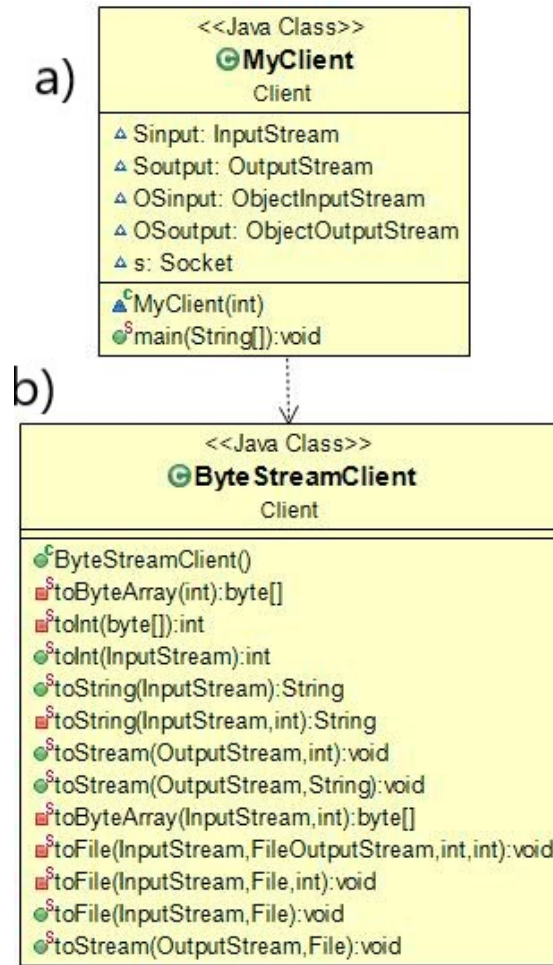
a)

<<Java Class>>
MyClient
Client

Sinput: InputStream
Soutput: OutputStream
OSinput: ObjectInputStream
OSoutput: ObjectOutputStream
s: Socket

MyClient(int)
main(String[]):void

b)

<<Java Class>>
ByteStreamClient
Client

ByteStreamClient()
toByteArray(int):byte[]
toInt(byte[]):int
toInt(InputStream):int
toString(InputStream):String
toString(InputStream,int):String
toStream(OutputStream,int):void
toStream(OutputStream,String):void
toByteArray(InputStream,int):byte[]
toFile(InputStream,FileOutputStream,int,int):void
toFile(InputStream,File,int):void
toFile(InputStream,File):void
toStream(OutputStream,File):void